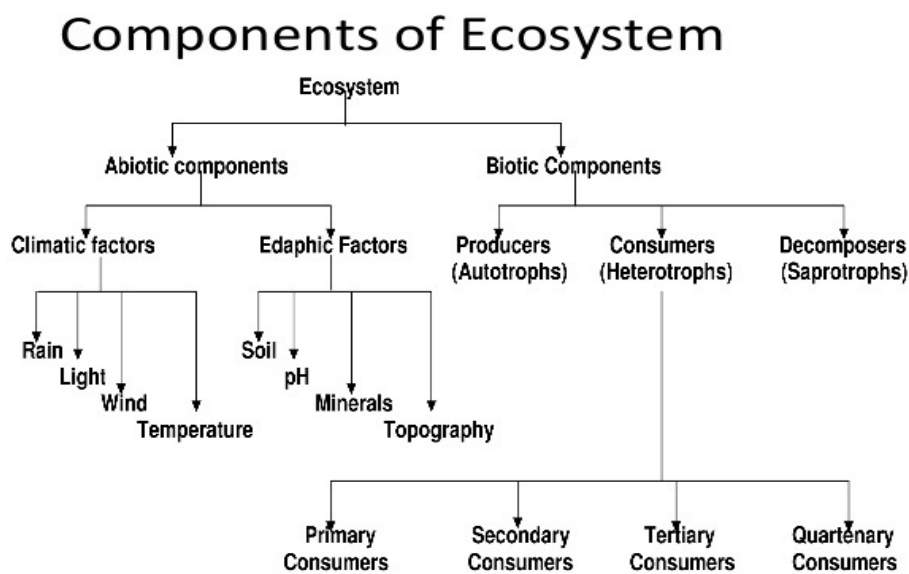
Components of Ecosystem

Ecosystem

Abiotic components

Biotic Components

Climatic factors

Edaphic Factors

Producers (Autotrophs)

Consumers (Heterotrophs)

Decomposers (Saprotrophs)

Rain

Light

Wind

Temperature

Soil

pH

Minerals

Topography

Primary Consumers

Secondary Consumers

Tertiary Consumers

Quartenary Consumers